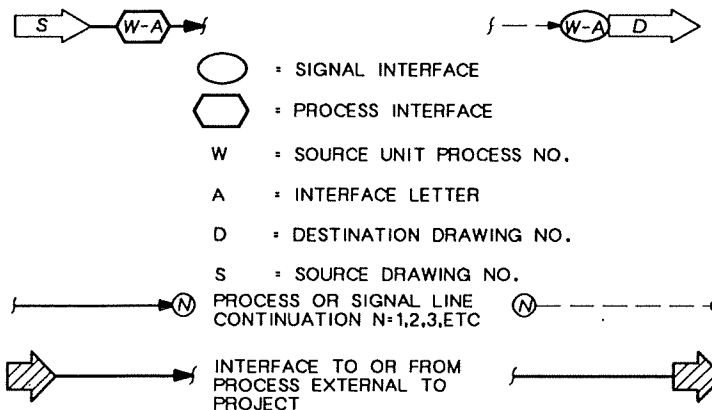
S
W-A
W-A
D

= SIGNAL INTERFACE
= PROCESS INTERFACE
W = SOURCE UNIT PROCESS NO.
A = INTERFACE LETTER
D = DESTINATION DRAWING NO.
S = SOURCE DRAWING NO.

N
PROCESS OR SIGNAL LINE CONTINUATION N=1,2,3,ETC
N

INTERFACE TO OR FROM PROCESS EXTERNAL TO PROJECT